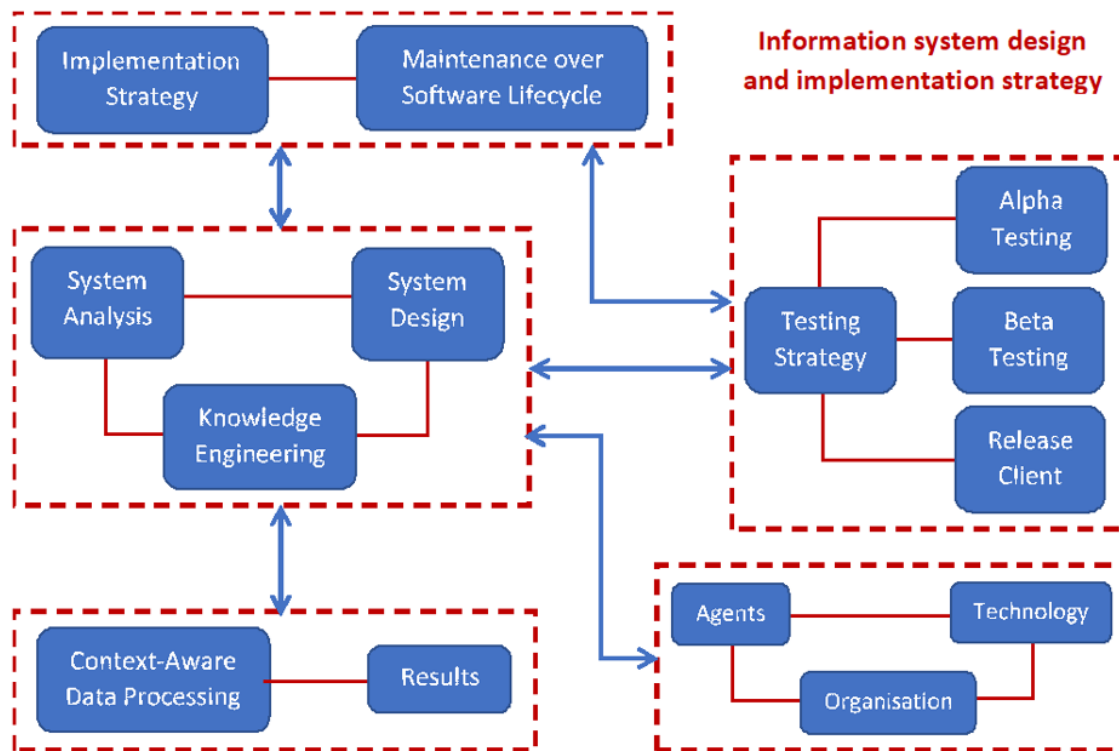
Implementation Strategy

Maintenance over Software Lifecycle

Information system design and implementation strategy

System Analysis

System Design

Knowledge Engineering

Alpha Testing

Testing Strategy

Beta Testing

Release Client

Context-Aware Data Processing

Results

Agents

Technology

Organisation